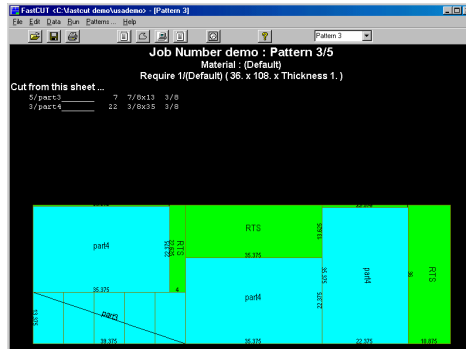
FastCUT <C:\fastcut demo\usademo> - [Pattern 3]

File Edit Data Run Patterns... Help

Pattern 3

Job Number demo : Pattern 3/5

Material : (Default)

Require 1/(Default) ( 36. x 108. x Thickness 1. )

Cut from this sheet ...

5/part3_______ 7 7/8x13 3/8
3/part4_______ 22 3/8x35 3/8

RTS

part4

RTS

35.375

part4

RTS

35.375

part4

35.375

part3

39.375

35.375

22.375

18.875